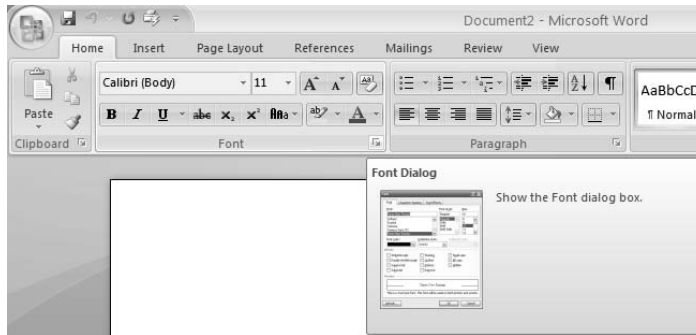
Document2 - Microsoft Word

Home Insert Page Layout References Mailings Review View

Paste

Clipboard

Calibri (Body) 11

B I U abe $x_2$ $x^2$ Aa

Font

Paragraph

AaBbCcD

¶ Normal

Font Dialog

Show the Font dialog box.